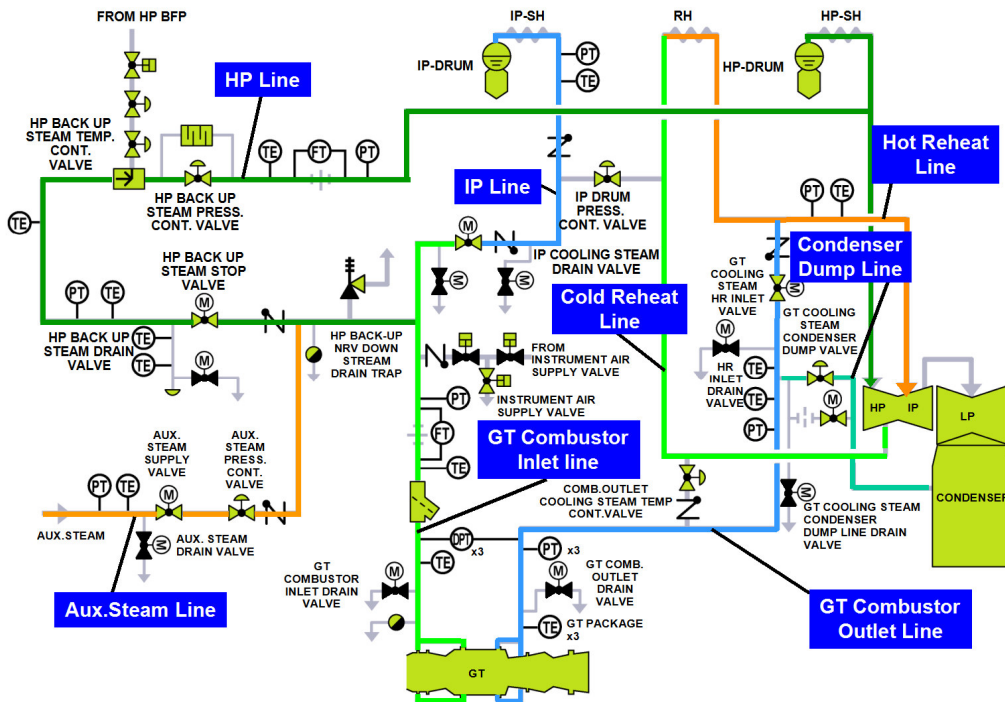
FROM HP BFP

IP-SH

RH

HP-SH

IP-DRUM

PT

TE

HP-DRUM

HP Line

HP BACK UP STEAM TEMP. CONT. VALVE

TE

FT

PT

Hot Reheat Line

IP Line

IP DRUM PRESS. CONT. VALVE

PT

TE

TE

HP BACK UP STEAM PRESS. CONT. VALVE

M

IP COOLING STEAM DRAIN VALVE

Condenser Dump Line

HP BACK UP STEAM STOP VALVE

GT COOLING STEAM HR INLET VALVE

PT

TE

M

Cold Reheat Line

GT COOLING STEAM CONDENSER DUMP VALVE

HP BACK UP STEAM DRAIN VALVE

TE

TE

M

HP BACK-UP NRV DOWN STREAM DRAIN TRAP

FROM INSTRUMENT AIR SUPPLY VALVE

M

HR INLET DRAIN VALVE

TE

TE

M

HP

IP

LP

INSTRUMENT AIR SUPPLY VALVE

PT

PT

FT

AUX. STEAM SUPPLY VALVE

AUX. STEAM PRESS. CONT. VALVE

GT Combustor Inlet line

TE

PT

TE

M

COMB.OUTLET COOLING STEAM TEMP CONT.VALVE

CONDENSER

AUX.STEAM

AUX. STEAM DRAIN VALVE

GT COOLING STEAM CONDENSER DUMP LINE DRAIN VALVE

DPT x3

PT x3

TE

GT COMBUSTOR INLET DRAIN VALVE

M

M

GT COMB. OUTLET DRAIN VALVE

Aux.Steam Line

TE

GT PACKAGE x3

GT Combustor Outlet Line

GT